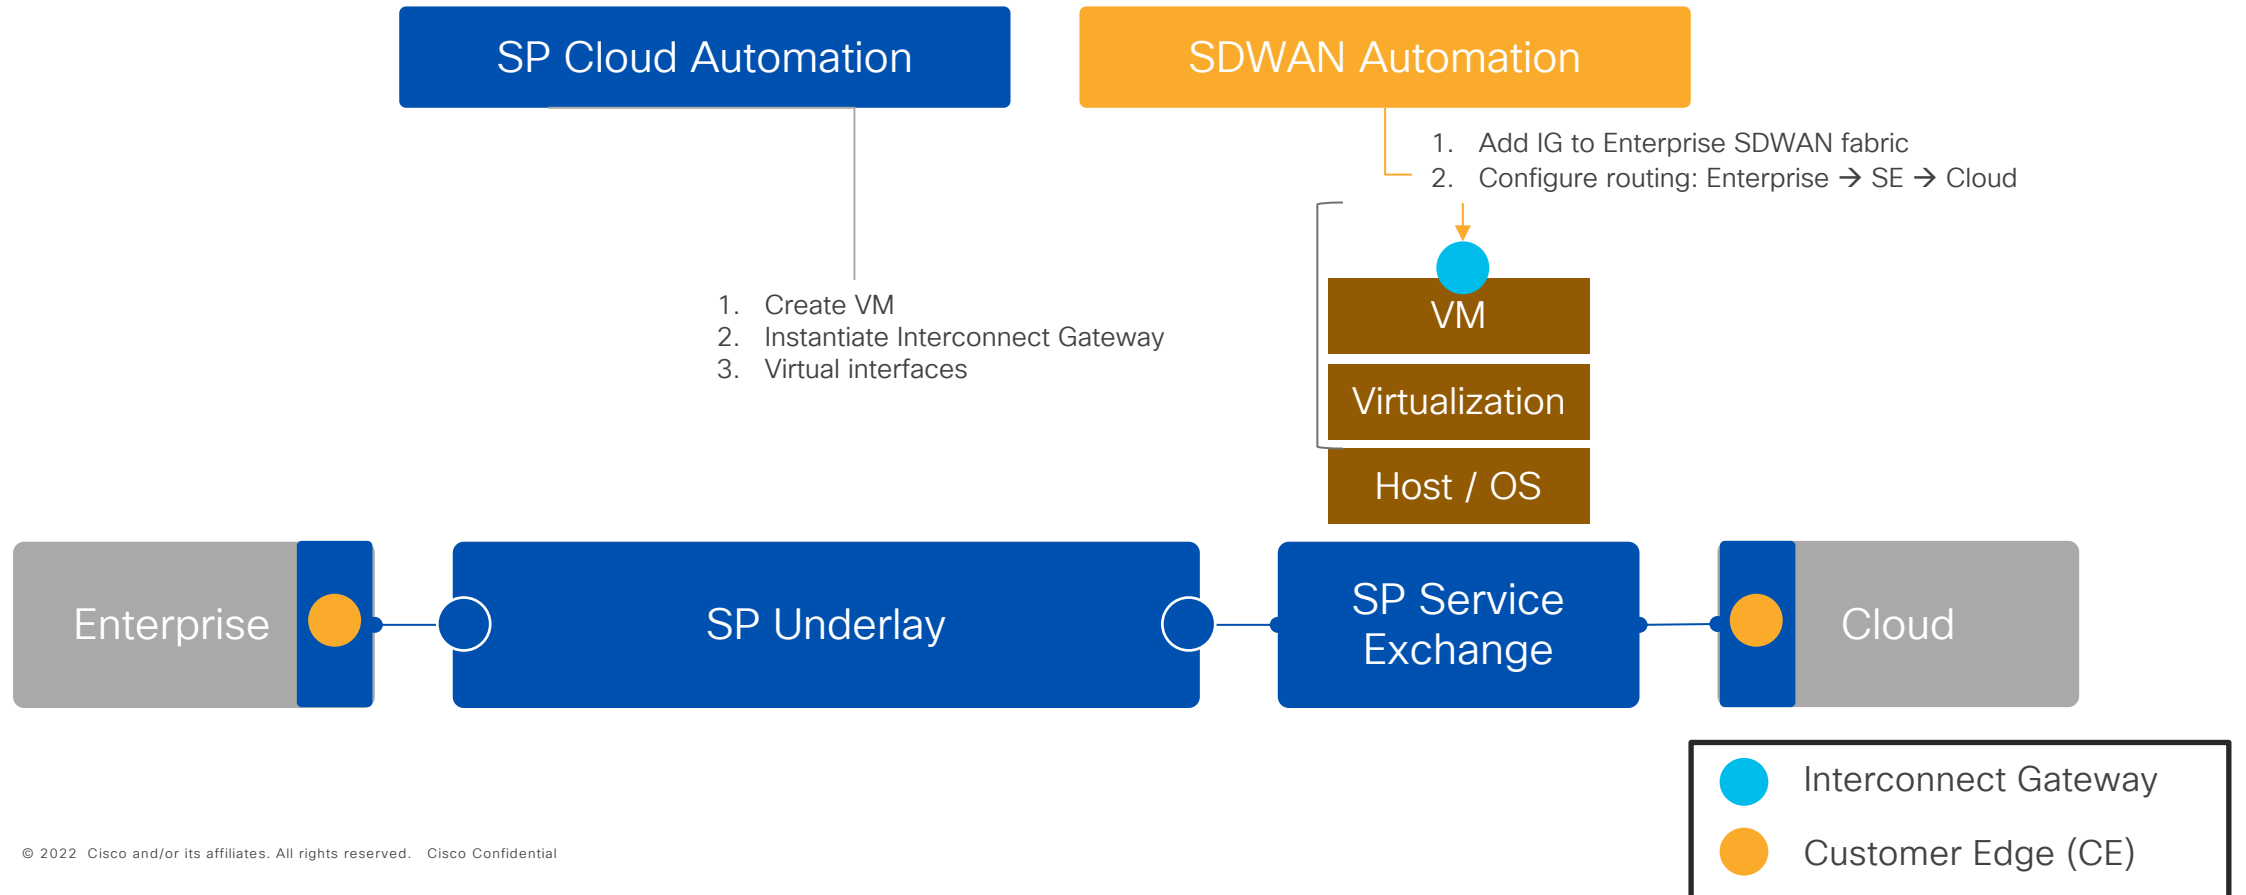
SP Cloud Automation

SDWAN Automation

1. Add IG to Enterprise SDWAN fabric
2. Configure routing: Enterprise → SE → Cloud

1. Create VM
2. Instantiate Interconnect Gateway
3. Virtual interfaces

VM

Virtualization

Host / OS

Enterprise

SP Underlay

SP Service Exchange

Cloud

Interconnect Gateway

Customer Edge (CE)

© 2022 Cisco and/or its affiliates. All rights reserved. Cisco Confidential